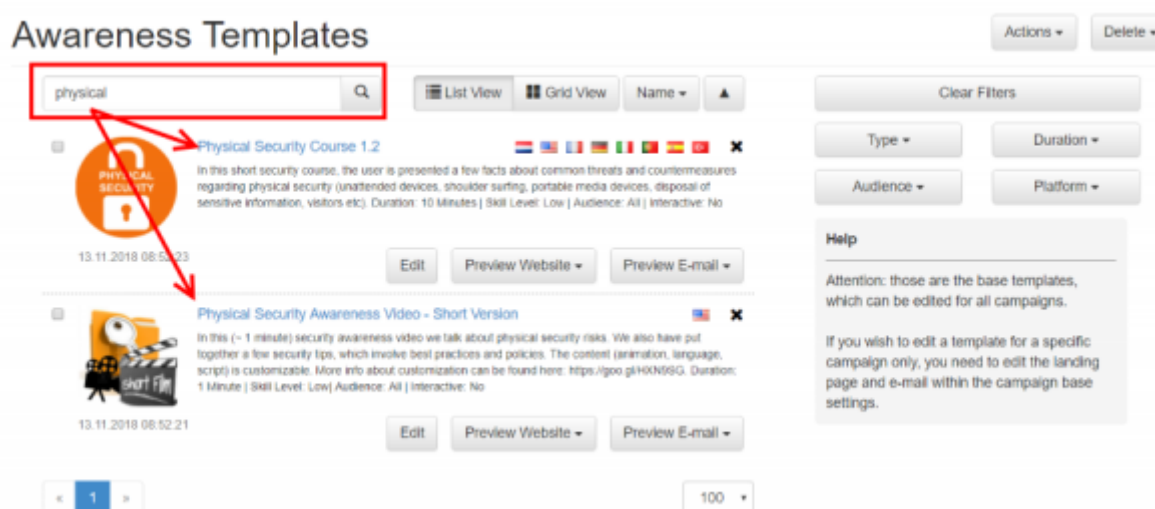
Awareness Templates

Actions ▾ Delete ▾

physical

List View Grid View Name ▾ ▲

Clear Filters

Type ▾ Duration ▾

Audience ▾ Platform ▾

Physical Security Course 1.2

PHYSICAL SECURITY

In this short security course, the user is presented a few facts about common threats and countermeasures regarding physical security (unattended devices, shoulder surfing, portable media devices, disposal of sensitive information, visitors etc). Duration: 10 Minutes | Skill Level: Low | Audience: All | Interactive: No

13.11.2018 08:52:23

Edit Preview Website ▾ Preview E-mail ▾

Physical Security Awareness Video - Short Version

In this (~ 1 minute) security awareness video we talk about physical security risks. We also have put together a few security tips, which involve best practices and policies. The content (animation, language, script) is customizable. More info about customization can be found here: https://goo.gl/HXN9SG. Duration: 1 Minute | Skill Level: Low| Audience: All | Interactive: No

Short Film

13.11.2018 08:52:21

Edit Preview Website ▾ Preview E-mail ▾

Help

Attention: those are the base templates, which can be edited for all campaigns.

If you wish to edit a template for a specific campaign only, you need to edit the landing page and e-mail within the campaign base settings.

« 1 »

100 ▾